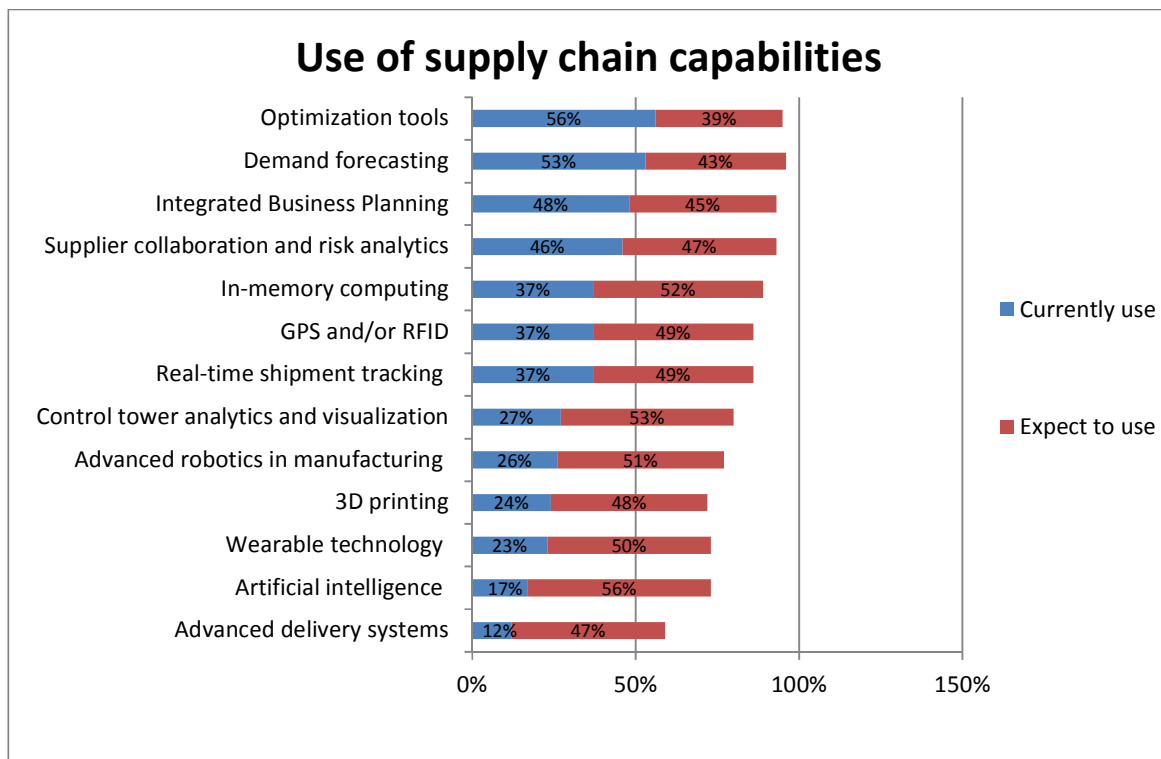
Use of supply chain capabilities

| | Currently use | Expect to use |
|---|---|---|
| Optimization tools | 56% | 39% |
| Demand forecasting | 53% | 43% |
| Integrated Business Planning | 48% | 45% |
| Supplier collaboration and risk analytics | 46% | 47% |
| In-memory computing | 37% | 52% |
| GPS and/or RFID | 37% | 49% |
| Real-time shipment tracking | 37% | 49% |
| Control tower analytics and visualization | 27% | 53% |
| Advanced robotics in manufacturing | 26% | 51% |
| 3D printing | 24% | 48% |
| Wearable technology | 23% | 50% |
| Artificial intelligence | 17% | 56% |
| Advanced delivery systems | 12% | 47% |

0% 50% 100% 150%

Currently use
Expect to use